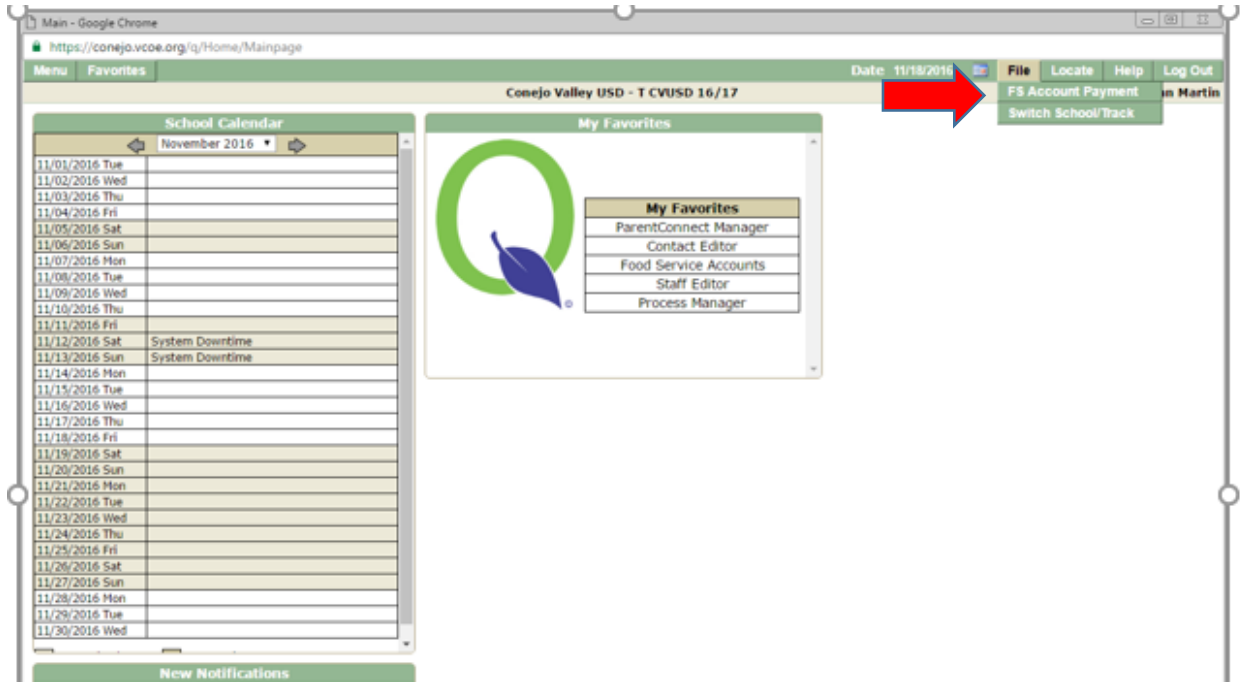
Main - Google Chrome

https://conejo.vcoe.org/q/Home/Mainpage

Menu Favorites

Date 11/18/2016

File Locate Help Log Out

FS Account Payment
Switch School/Track

Conejo Valley USD - T CVUSD 16/17

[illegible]n Martin

School Calendar

November 2016

| | |
|---|---|
| 11/01/2016 Tue | |
| 11/02/2016 Wed | |
| 11/03/2016 Thu | |
| 11/04/2016 Fri | |
| 11/05/2016 Sat | |
| 11/06/2016 Sun | |
| 11/07/2016 Mon | |
| 11/08/2016 Tue | |
| 11/09/2016 Wed | |
| 11/10/2016 Thu | |
| 11/11/2016 Fri | |
| 11/12/2016 Sat | System Downtime |
| 11/13/2016 Sun | System Downtime |
| 11/14/2016 Mon | |
| 11/15/2016 Tue | |
| 11/16/2016 Wed | |
| 11/17/2016 Thu | |
| 11/18/2016 Fri | |
| 11/19/2016 Sat | |
| 11/20/2016 Sun | |
| 11/21/2016 Mon | |
| 11/22/2016 Tue | |
| 11/23/2016 Wed | |
| 11/24/2016 Thu | |
| 11/25/2016 Fri | |
| 11/26/2016 Sat | |
| 11/27/2016 Sun | |
| 11/28/2016 Mon | |
| 11/29/2016 Tue | |
| 11/30/2016 Wed | |

New Notifications

My Favorites

| My Favorites |
|---|
| ParentConnect Manager |
| Contact Editor |
| Food Service Accounts |
| Staff Editor |
| Process Manager |